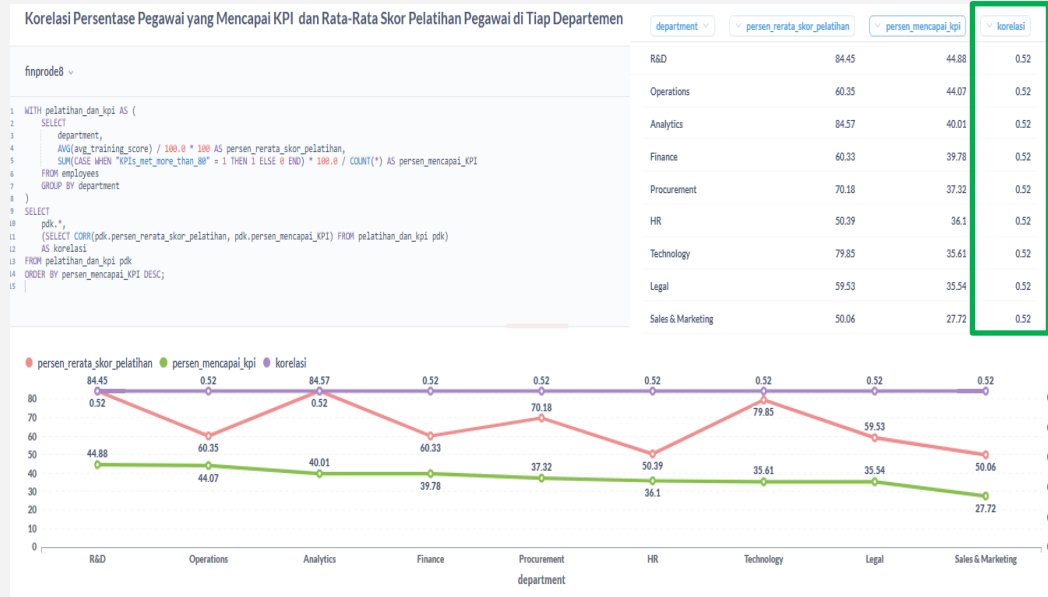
Korelasi Persentase Pegawai yang Mencapai KPI dan Rata-Rata Skor Pelatihan Pegawai di Tiap Departemen

finprode8

1 WITH pelatihan_dan_kpi AS (
2 SELECT
3 department,
4 AVG(avg_training_score) / 100.0 * 100 AS persen_rerata_skor_pelatihan,
5 SUM(CASE WHEN "KPIs_met_more_than_80" = 1 THEN 1 ELSE 0 END) * 100.0 / COUNT(*) AS persen_mencapai_KPI
6 FROM employees
7 GROUP BY department
8 )
9 SELECT
10 pdk.*,
11 (SELECT CORR(pdk.persen_rerata_skor_pelatihan, pdk.persen_mencapai_KPI) FROM pelatihan_dan_kpi pdk)
12 AS korelasi
13 FROM pelatihan_dan_kpi pdk
14 ORDER BY persen_mencapai_KPI DESC;
15

| department | persen_rerata_skor_pelatihan | persen_mencapai_kpi | korelasi |
|---|---|---|---|
| R&D | 84.45 | 44.88 | 0.52 |
| Operations | 60.35 | 44.07 | 0.52 |
| Analytics | 84.57 | 40.01 | 0.52 |
| Finance | 60.33 | 39.78 | 0.52 |
| Procurement | 70.18 | 37.32 | 0.52 |
| HR | 50.39 | 36.1 | 0.52 |
| Technology | 79.85 | 35.61 | 0.52 |
| Legal | 59.53 | 35.54 | 0.52 |
| Sales & Marketing | 50.06 | 27.72 | 0.52 |

persen_rerata_skor_pelatihan persen_mencapai_kpi korelasi

84.45 0.52 84.57 0.52 0.52 0.52 0.52 0.52 0.52
0.52 0.52
60.35 60.33 70.18 50.39 79.85 59.53 50.06
44.88 44.07 40.01 39.78 37.32 36.1 35.61 35.54 27.72

80 70 60 50 40 30 20 10 0

R&D Operations Analytics Finance Procurement HR Technology Legal Sales & Marketing
department